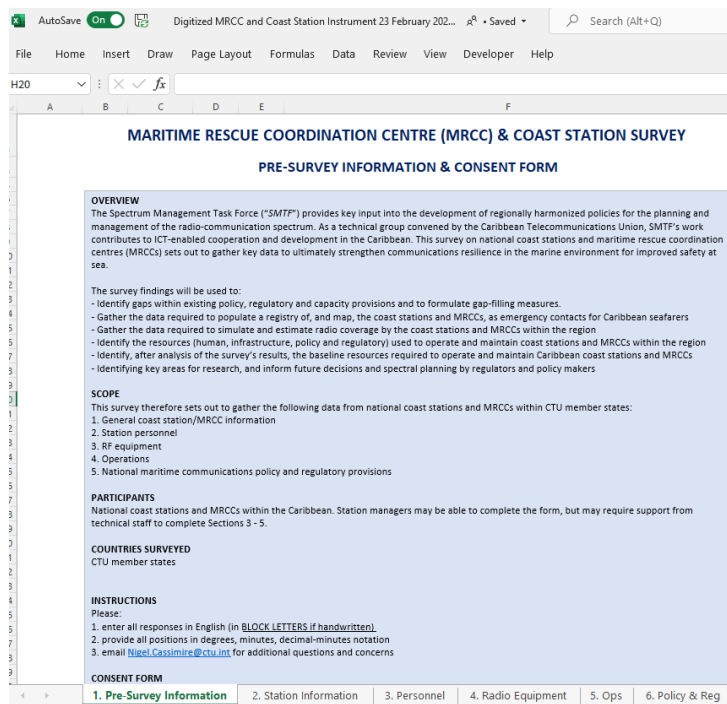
AutoSave On Digitized MRCC and Coast Station Instrument 23 February 202... • Saved Search (Alt+Q)

File Home Insert Draw Page Layout Formulas Data Review View Developer Help

H20 $f_x$

A B C D E F

MARITIME RESCUE COORDINATION CENTRE (MRCC) & COAST STATION SURVEY

PRE-SURVEY INFORMATION & CONSENT FORM

OVERVIEW
The Spectrum Management Task Force ("SMTF") provides key input into the development of regionally harmonized policies for the planning and management of the radio-communication spectrum. As a technical group convened by the Caribbean Telecommunications Union, SMTF's work contributes to ICT-enabled cooperation and development in the Caribbean. This survey on national coast stations and maritime rescue coordination centres (MRCCs) sets out to gather key data to ultimately strengthen communications resilience in the marine environment for improved safety at sea.

The survey findings will be used to:
- Identify gaps within existing policy, regulatory and capacity provisions and to formulate gap-filling measures.
- Gather the data required to populate a registry of, and map, the coast stations and MRCCs, as emergency contacts for Caribbean seafarers
- Gather the data required to simulate and estimate radio coverage by the coast stations and MRCCs within the region
- Identify the resources (human, infrastructure, policy and regulatory) used to operate and maintain coast stations and MRCCs within the region
- Identify, after analysis of the survey's results, the baseline resources required to operate and maintain Caribbean coast stations and MRCCs
- Identifying key areas for research, and inform future decisions and spectral planning by regulators and policy makers

SCOPE
This survey therefore sets out to gather the following data from national coast stations and MRCCs within CTU member states:
1. General coast station/MRCC information
2. Station personnel
3. RF equipment
4. Operations
5. National maritime communications policy and regulatory provisions

PARTICIPANTS
National coast stations and MRCCs within the Caribbean. Station managers may be able to complete the form, but may require support from technical staff to complete Sections 3 - 5.

COUNTRIES SURVEYED
CTU member states

INSTRUCTIONS
Please:
1. enter all responses in English (in BLOCK LETTERS if handwritten)
2. provide all positions in degrees, minutes, decimal-minutes notation
3. email Nigel.Cassimire@ctu.int for additional questions and concerns

CONSENT FORM

1. Pre-Survey Information | 2. Station Information | 3. Personnel | 4. Radio Equipment | 5. Ops | 6. Policy & Reg